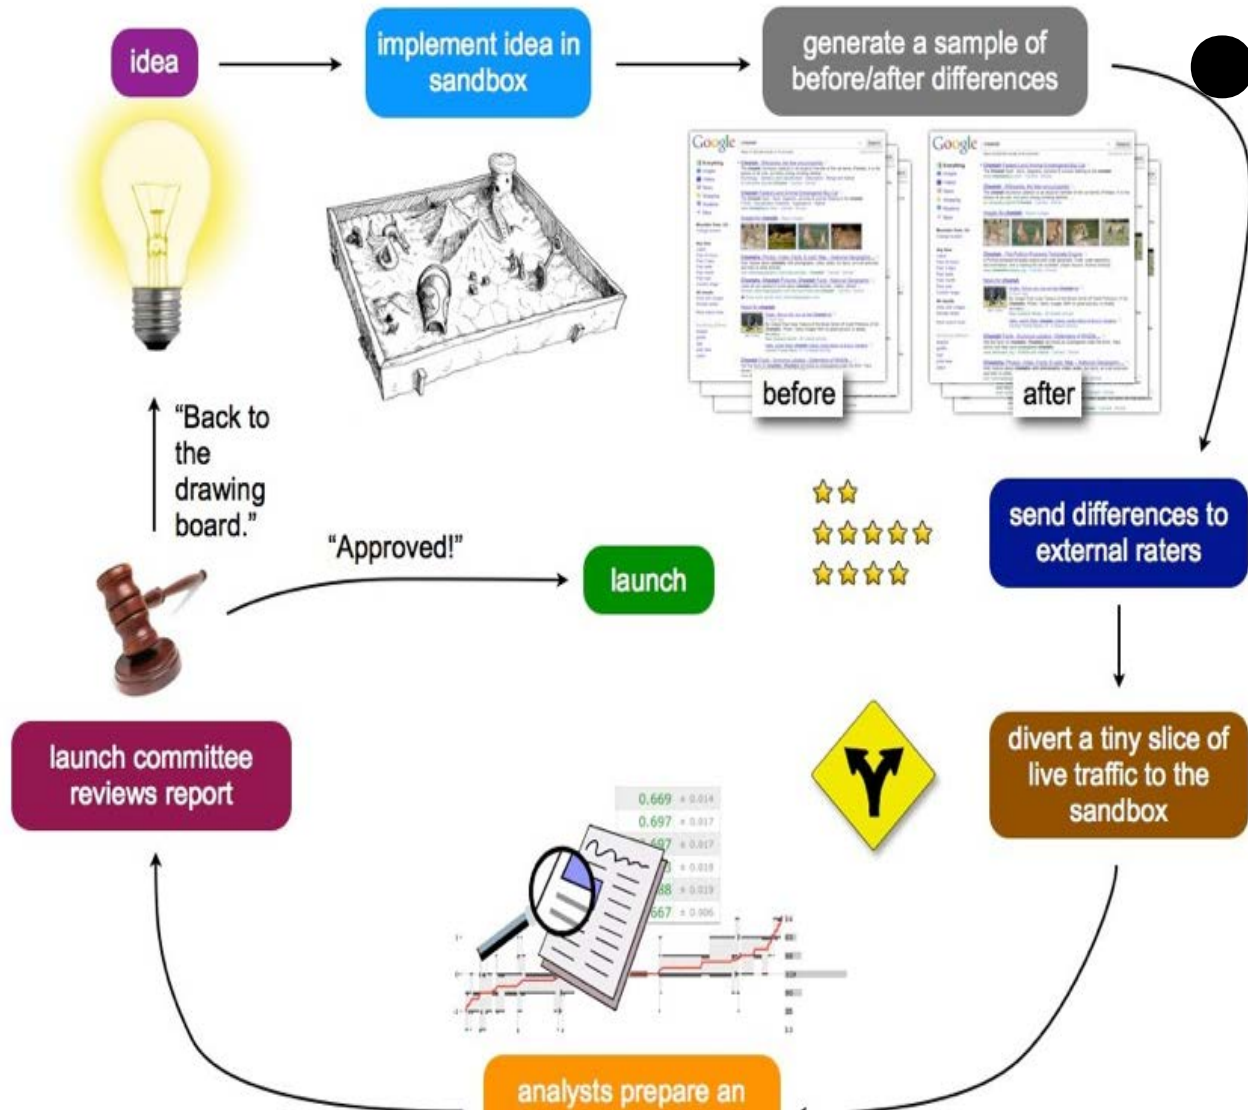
idea

implement idea in sandbox

generate a sample of before/after differences

Google

Google

before

after

"Back to the drawing board."

"Approved!"

launch

send differences to external raters

divert a tiny slice of live traffic to the sandbox

launch committee reviews report

0.669 ± 0.014
0.697 ± 0.017
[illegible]97 ± 0.017
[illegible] ± 0.018
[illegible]88 ± 0.019
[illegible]667 ± 0.006

analysts prepare an